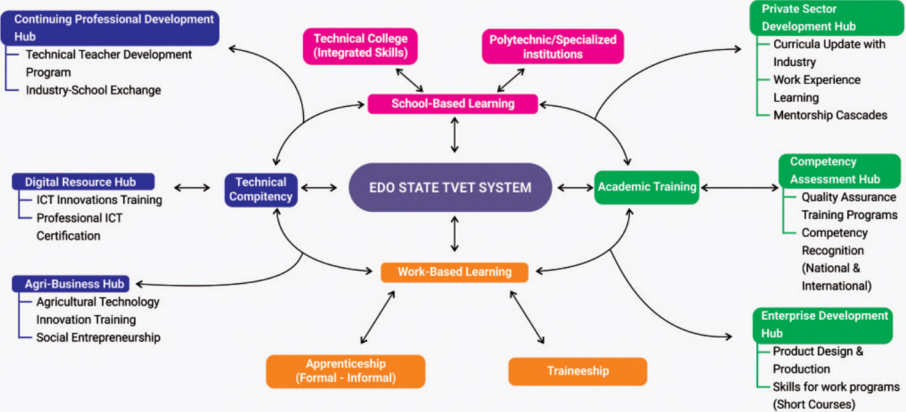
Continuing Professional Development Hub
Technical Teacher Development Program
Industry-School Exchange

Technical College (Integrated Skills)

Polytechnic/Specialized institutions

Private Sector Development Hub
Curricula Update with Industry
Work Experience Learning
Mentorship Cascades

School-Based Learning

Digital Resource Hub
ICT Innovations Training
Professional ICT Certification

Technical Competency

EDO STATE TVET SYSTEM

Academic Training

Competency Assessment Hub
Quality Assurance Training Programs
Competency Recognition (National & International)

Agri-Business Hub
Agricultural Technology Innovation Training
Social Entrepreneurship

Work-Based Learning

Enterprise Development Hub
Product Design & Production
Skills for work programs (Short Courses)

Apprenticeship (Formal - Informal)

Traineeship